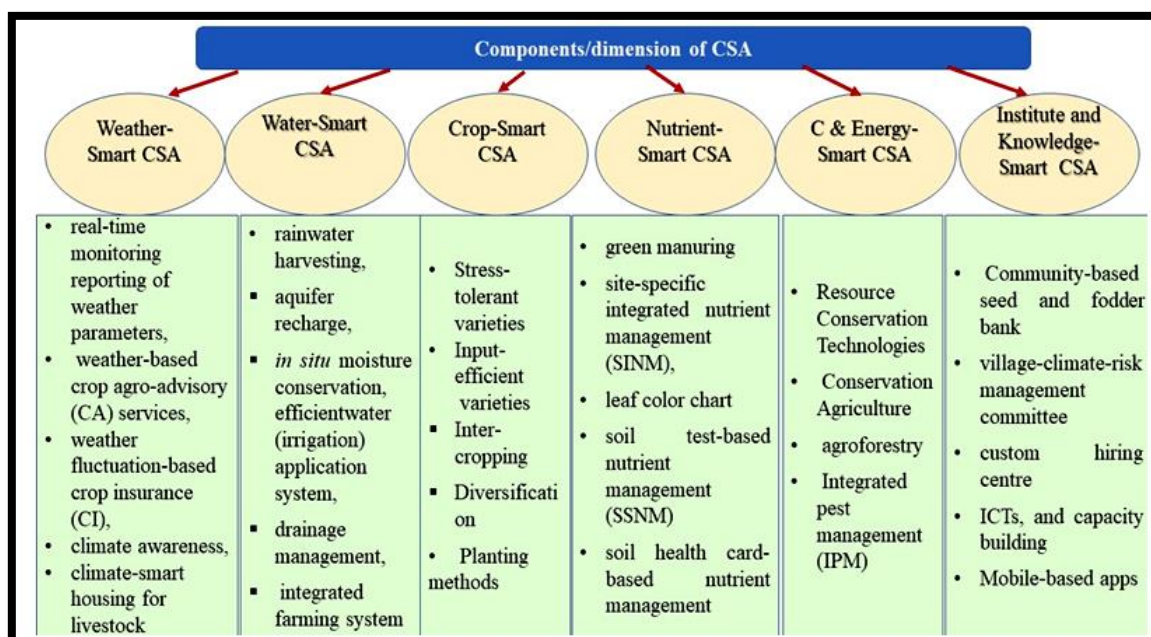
Components/dimension of CSA

Weather-Smart CSA

Water-Smart CSA

Crop-Smart CSA

Nutrient-Smart CSA

C & Energy-Smart CSA

Institute and Knowledge-Smart CSA

| | | | | | |
|---|---|---|---|---|---|
| • real-time monitoring reporting of weather parameters, • weather-based crop agro-advisory (CA) services, • weather fluctuation-based crop insurance (CI), • climate awareness, • climate-smart housing for livestock | ▪ rainwater harvesting, ▪ aquifer recharge, ▪ *in situ* moisture conservation, efficientwater (irrigation) application system, ▪ drainage management, ▪ integrated farming system | • Stress-tolerant varieties • Input-efficient varieties ▪ Inter-cropping ▪ Diversification • Planting methods | • green manuring • site-specific integrated nutrient management (SINM), • leaf color chart • soil test-based nutrient management (SSNM) • soil health card-based nutrient management | • Resource Conservation Technologies • Conservation Agriculture • agroforestry • Integrated pest management (IPM) | • Community-based seed and fodder bank • village-climate-risk management committee • custom hiring centre • ICTs, and capacity building • Mobile-based apps |